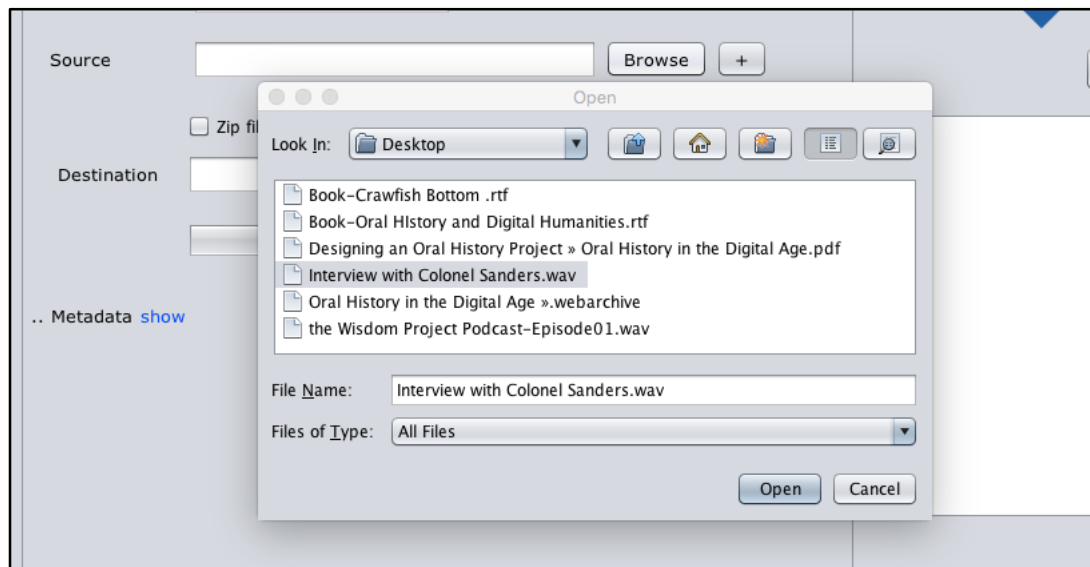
Source

Browse

+

Zip fil

Destination

.. Metadata show

Open

Look In: Desktop

Book-Crawfish Bottom .rtf

Book-Oral HIstory and Digital Humanities.rtf

Designing an Oral History Project » Oral History in the Digital Age.pdf

Interview with Colonel Sanders.wav

Oral History in the Digital Age ».webarchive

the Wisdom Project Podcast-Episode01.wav

File Name: Interview with Colonel Sanders.wav

Files of Type: All Files

Open

Cancel